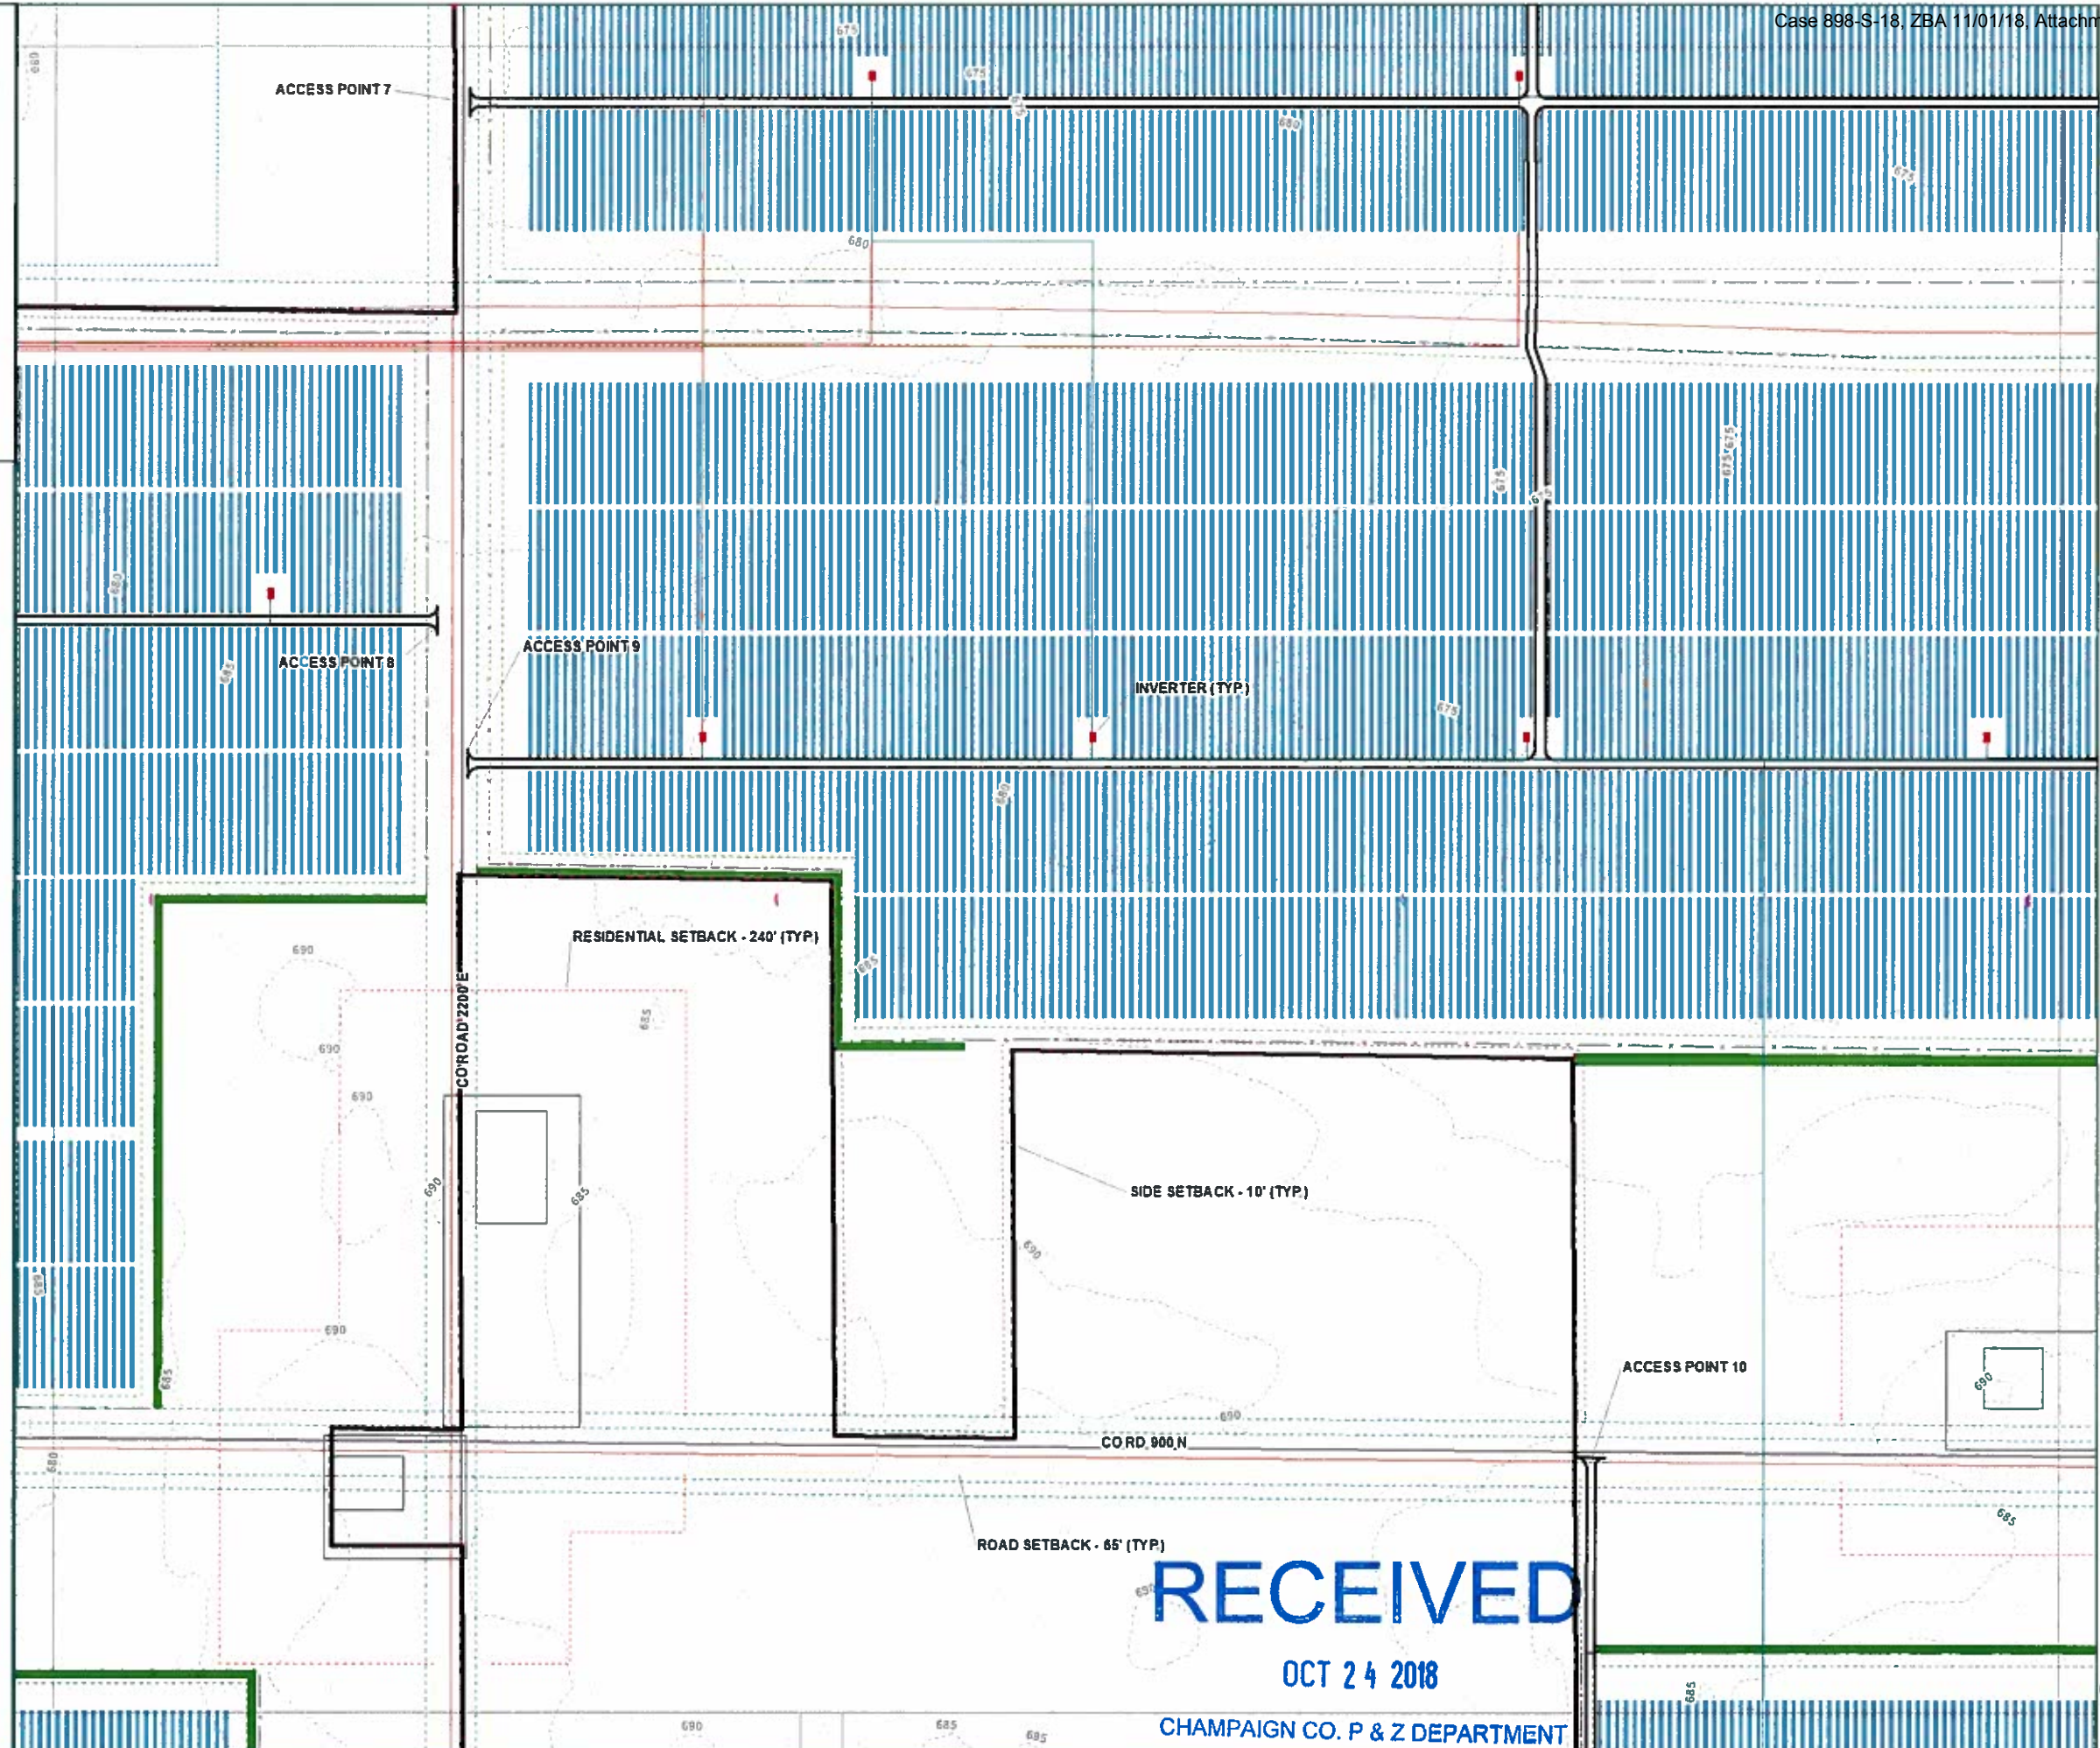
Case 898-S-18, ZBA 11/01/18, Attachm

ACCESS POINT 7

675

675

675

680

675

680

680

680

675

675

675 675

675

685

ACCESS POINT 8

ACCESS POINT 9

INVERTER (TYP.)

675

680

675

690

RESIDENTIAL SETBACK - 240' (TYP.)

CO ROAD 2200 E

685

690

690

690

685

SIDE SETBACK - 10' (TYP.)

690

685

690

685

ACCESS POINT 10

690

690

680

CO RD 900 N

ROAD SETBACK - 65' (TYP.)

685

690

RECEIVED

OCT 24 2018

CHAMPAIGN CO. P & Z DEPARTMENT

690

685

685

685